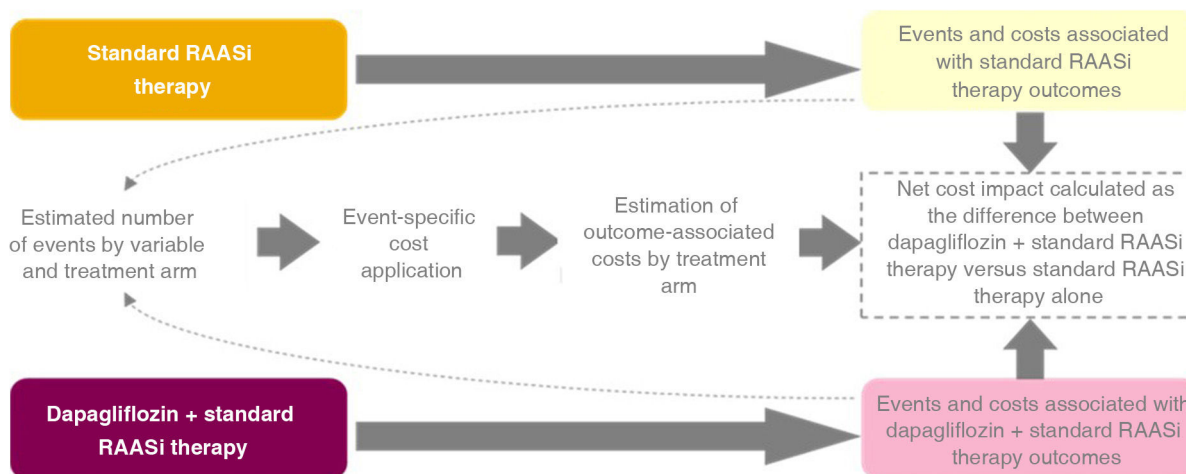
Standard RAASi therapy

Events and costs associated with standard RAASi therapy outcomes

Estimated number of events by variable and treatment arm

Event-specific cost application

Estimation of outcome-associated costs by treatment arm

Net cost impact calculated as the difference between dapagliflozin + standard RAASi therapy versus standard RAASi therapy alone

Dapagliflozin + standard RAASi therapy

Events and costs associated with dapagliflozin + standard RAASi therapy outcomes